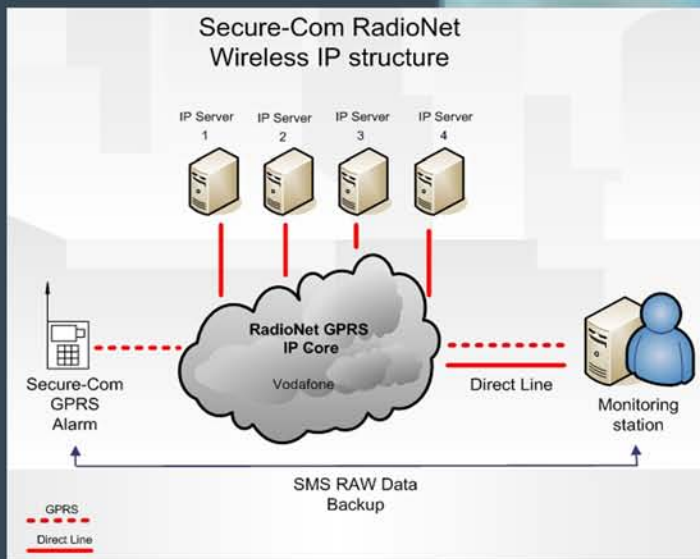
Secure-Com RadioNet
Wireless IP structure

IP Server 1

IP Server 2

IP Server 3

IP Server 4

RadioNet GPRS
IP Core

Vodafone

Secure-Com
GPRS
Alarm

Direct Line

Monitoring
station

SMS RAW Data
Backup

GPRS

Direct Line